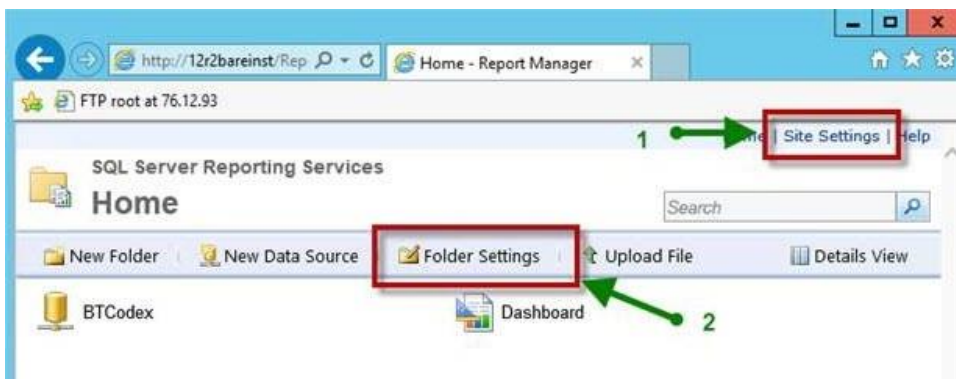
http://12r2bareinst/Rep
Home - Report Manager
FTP root at 76.12.93
1
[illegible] | Site Settings | Help
SQL Server Reporting Services
Home
Search
New Folder
New Data Source
Folder Settings
Upload File
Details View
BTCodex
Dashboard
2